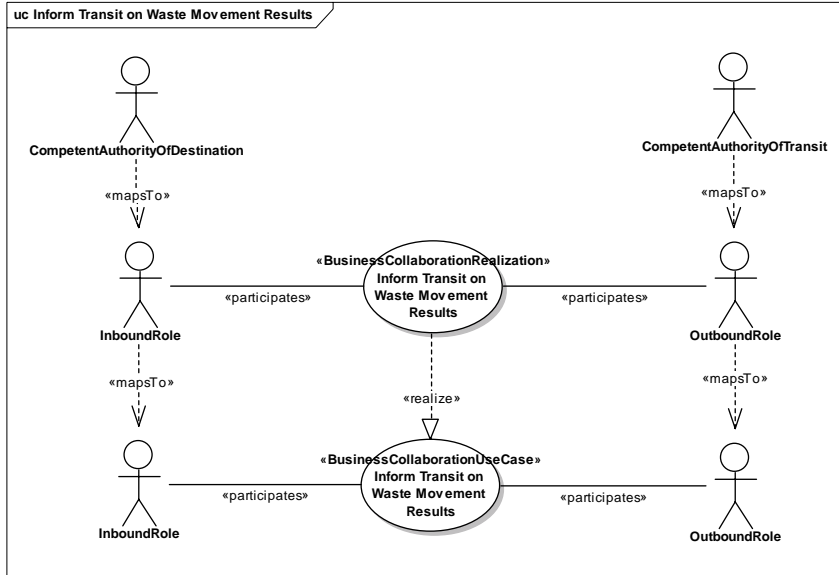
uc Inform Transit on Waste Movement Results

CompetentAuthorityOfDestination

CompetentAuthorityOfTransit

«mapsTo»

«mapsTo»

«BusinessCollaborationRealization»
Inform Transit on Waste Movement Results

InboundRole

«participates»

«participates»

OutboundRole

«mapsTo»

«realize»

«mapsTo»

«BusinessCollaborationUseCase»
Inform Transit on Waste Movement Results

«participates»

«participates»

InboundRole

OutboundRole